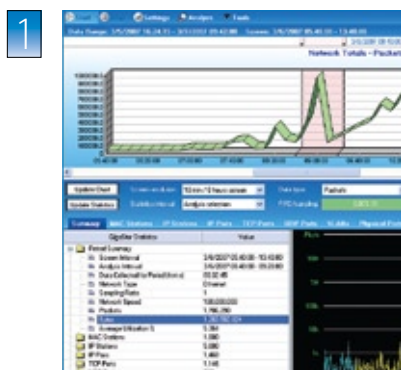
1

Settings Analysis Tools

Network Totals - Packet

Update Chart

Update Statistics

Packets

Summary MAC Stations IP Stations IP Pairs TCP Pairs UDP Pairs

Statistic Value

Network Type Ethernet

Sampling Rate 1

MAC Stations

IP Stations

IP Pairs

TCP Pairs

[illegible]